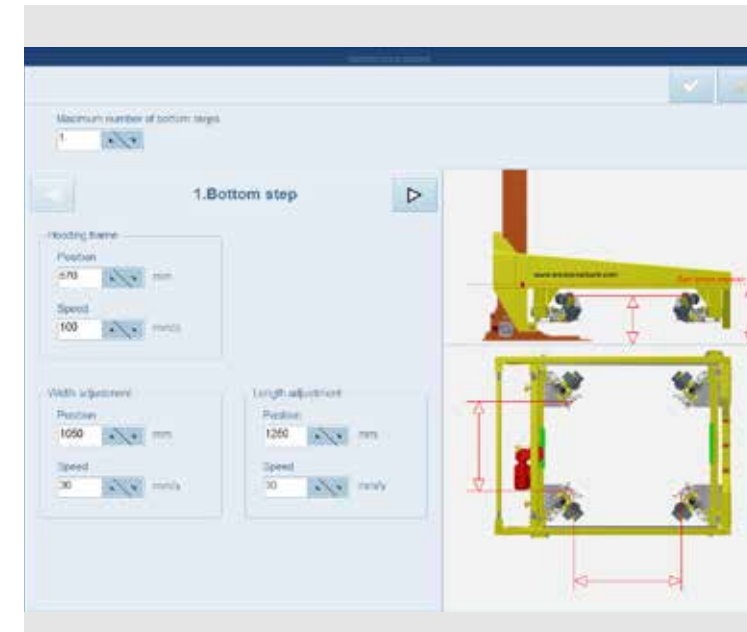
Maximum number of bottom steps
1

1.Bottom step

Hooding frame
Position
570 mm
Speed
100 mm/s

Width adjustment
Position
1050 mm
Speed
30 mm/s

Length adjustment
Position
1260 mm
Speed
30 mm/s

www.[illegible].com